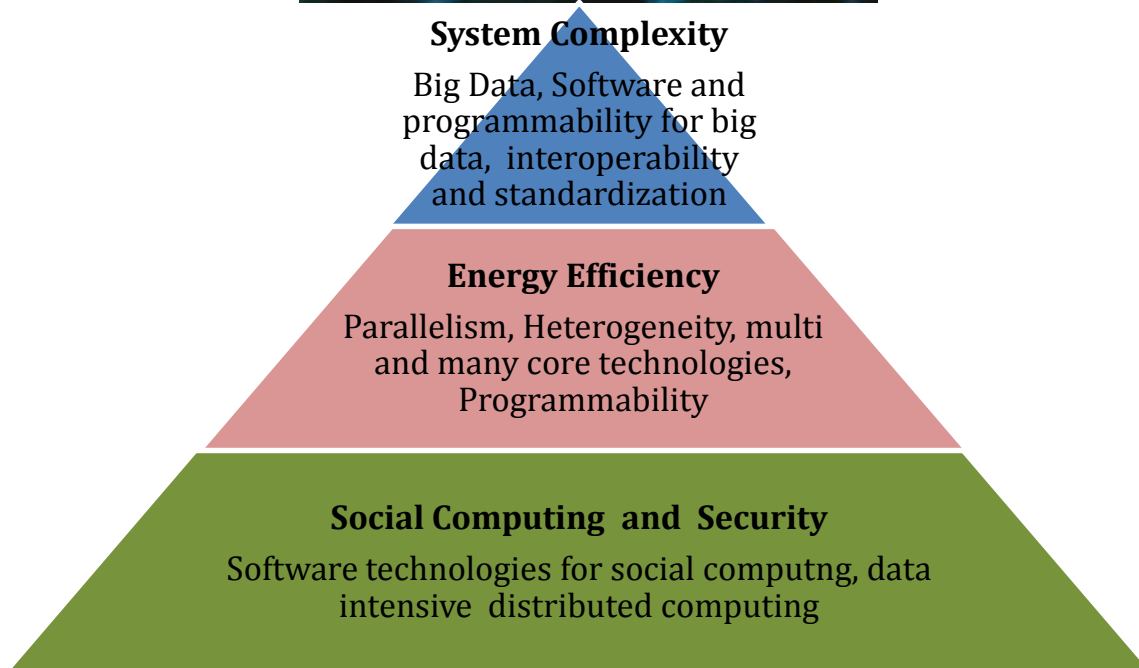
System Complexity

Big Data, Software and programmability for big data, interoperability and standardization

Energy Efficiency

Parallelism, Heterogeneity, multi and many core technologies, Programmability

Social Computing and Security

Software technologies for social computng, data intensive distributed computing